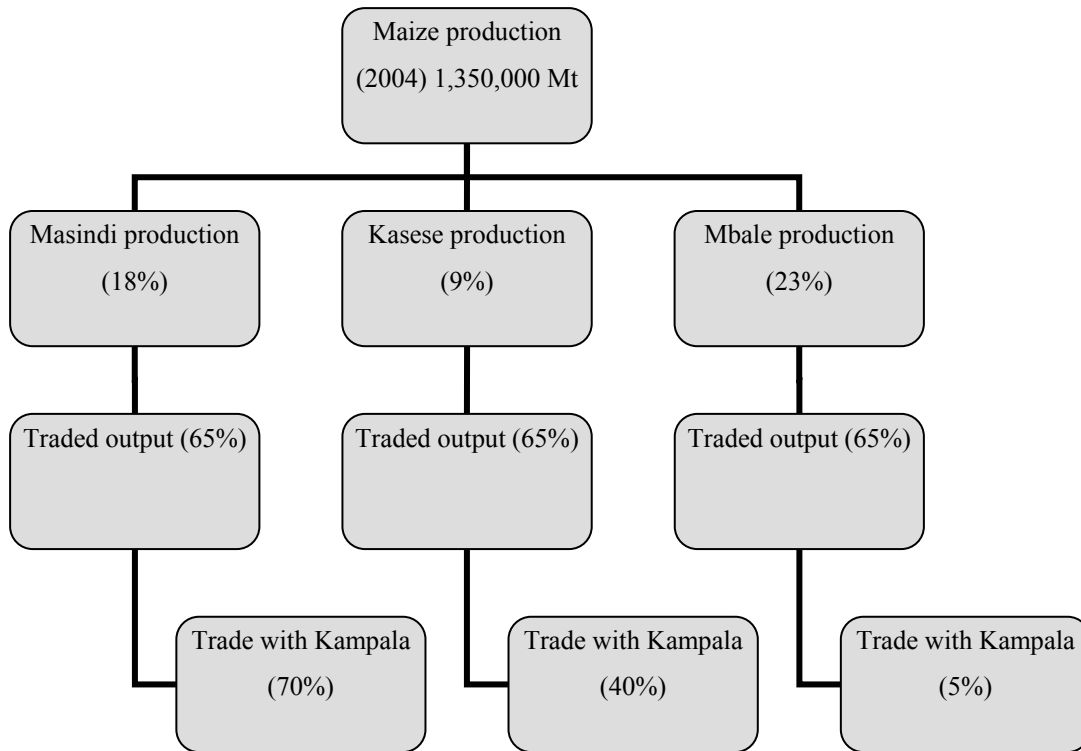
Maize production
(2004) 1,350,000 Mt

Masindi production
(18%)

Kasese production
(9%)

Mbale production
(23%)

Traded output (65%)

Traded output (65%)

Traded output (65%)

Trade with Kampala
(70%)

Trade with Kampala
(40%)

Trade with Kampala
(5%)